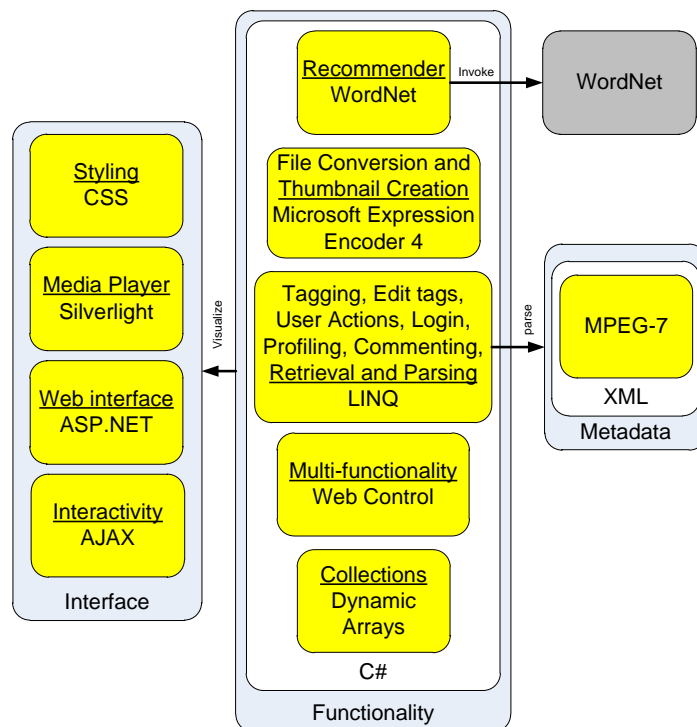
Recommender
WordNet

Invoke

WordNet

Styling
CSS

Media Player
Silverlight

Web interface
ASP.NET

Interactivity
AJAX

Interface

Visualize

File Conversion and Thumbnail Creation
Microsoft Expression Encoder 4

Tagging, Edit tags, User Actions, Login, Profiling, Commenting, Retrieval and Parsing
LINQ

Multi-functionality
Web Control

Collections
Dynamic Arrays

C#

Functionality

parse

MPEG-7

XML

Metadata